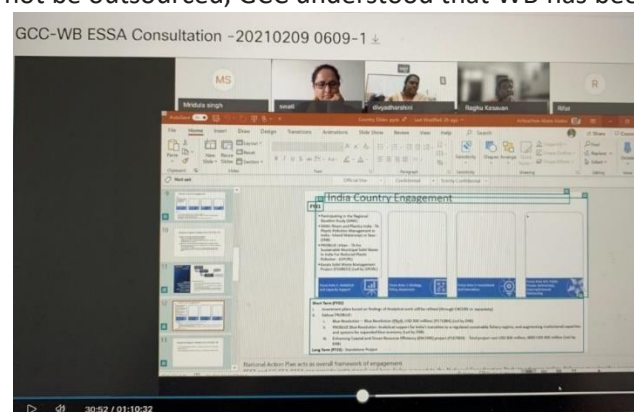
not be outsourced, GCC understood that WB has bee

GCC-WB ESSA Consultation -20210209 0609-1

MS

Mridula singh

swati

divyadharshini

Ragha Kesavan

R

Rifat

File Home Insert Draw Design Transitions Animations Slide Show Review View Help

India Country Engagement

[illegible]

Short Term (FY21)

Long Term (FY22)

National Action Plan acts as overall framework of engagement

30:52 / 01:10:32